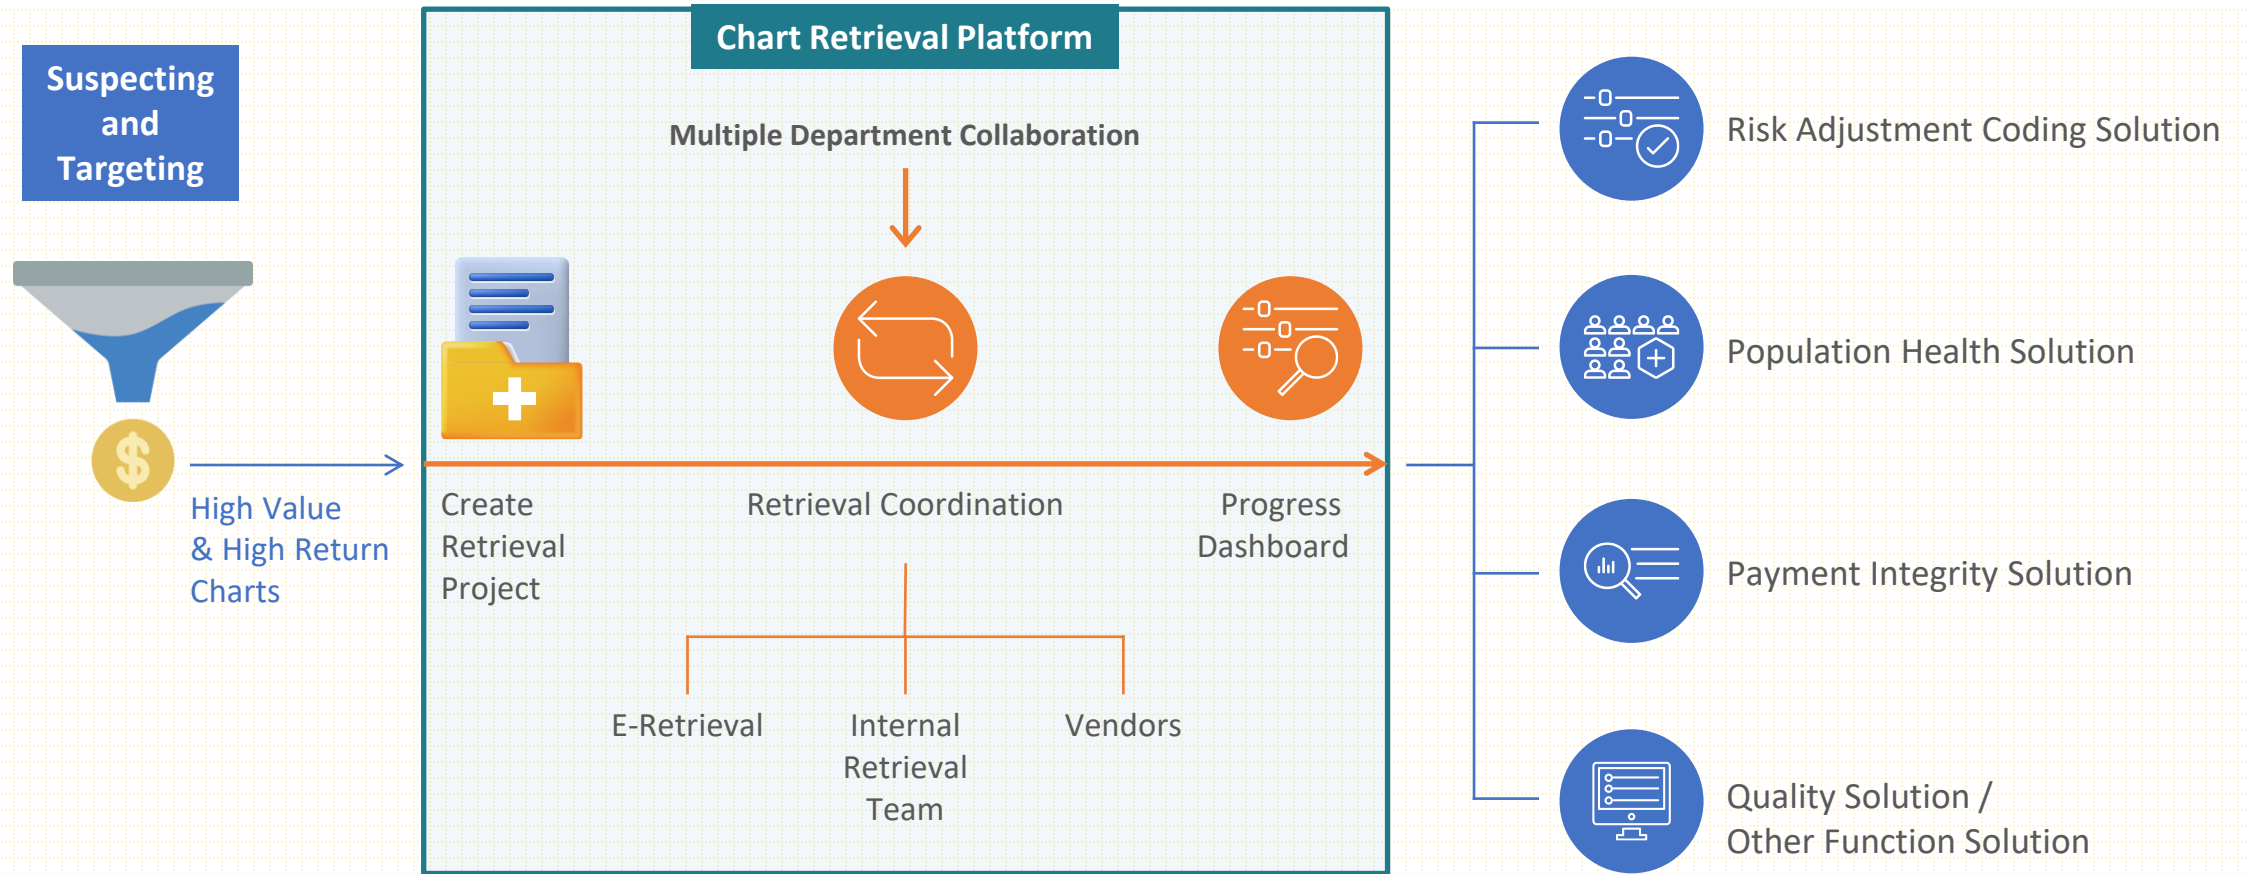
Suspecting and Targeting

High Value & High Return Charts

Chart Retrieval Platform

Multiple Department Collaboration

Create Retrieval Project

Retrieval Coordination

Progress Dashboard

E-Retrieval

Internal Retrieval Team

Vendors

Risk Adjustment Coding Solution

Population Health Solution

Payment Integrity Solution

Quality Solution / Other Function Solution